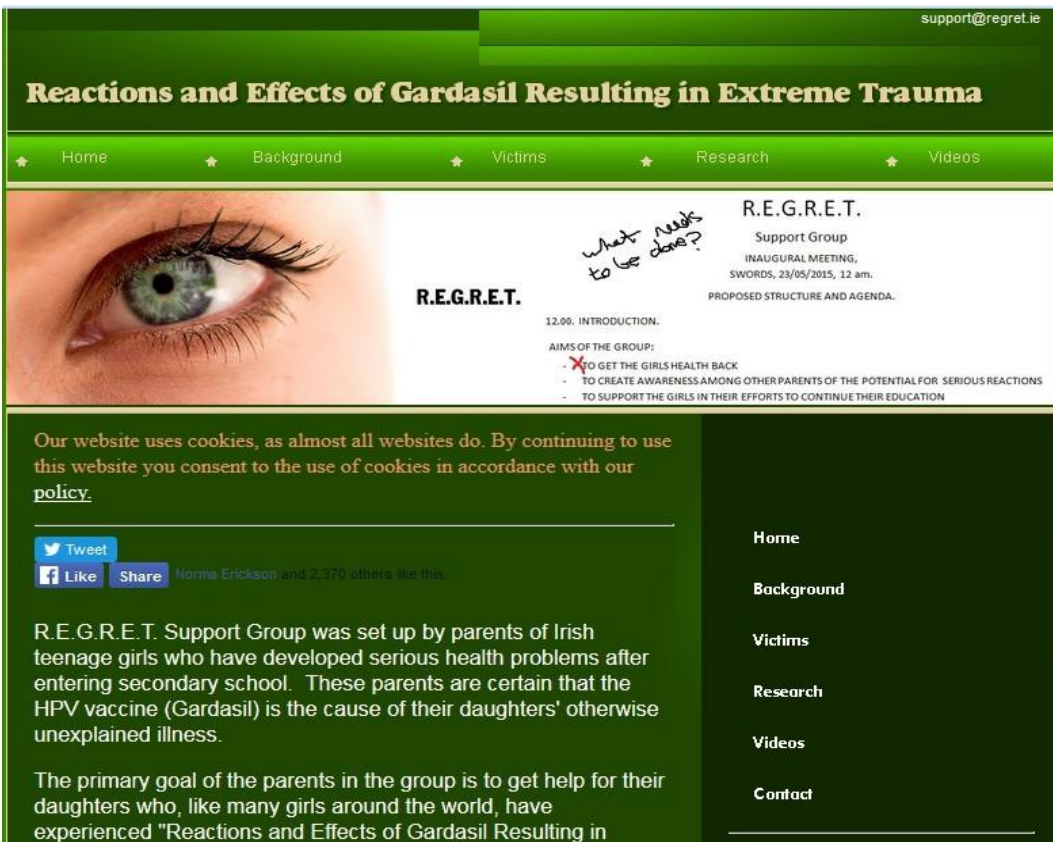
support@regret.ie

Reactions and Effects of Gardasil Resulting in Extreme Trauma

Home Background Victims Research Videos

R.E.G.R.E.T.

what needs to be done?

R.E.G.R.E.T.

Support Group

INAUGURAL MEETING, SWORDS, 23/05/2015, 12 am.

PROPOSED STRUCTURE AND AGENDA.

12.00. INTRODUCTION.

AIMS OF THE GROUP:

- TO GET THE GIRLS HEALTH BACK
- TO CREATE AWARENESS AMONG OTHER PARENTS OF THE POTENTIAL FOR SERIOUS REACTIONS
- TO SUPPORT THE GIRLS IN THEIR EFFORTS TO CONTINUE THEIR EDUCATION

Our website uses cookies, as almost all websites do. By continuing to use this website you consent to the use of cookies in accordance with our policy.

Tweet

Like Share Norma Erickson and 2,370 others like this.

R.E.G.R.E.T. Support Group was set up by parents of Irish teenage girls who have developed serious health problems after entering secondary school. These parents are certain that the HPV vaccine (Gardasil) is the cause of their daughters' otherwise unexplained illness.

The primary goal of the parents in the group is to get help for their daughters who, like many girls around the world, have experienced "Reactions and Effects of Gardasil Resulting in

Home

Background

Victims

Research

Videos

Contact